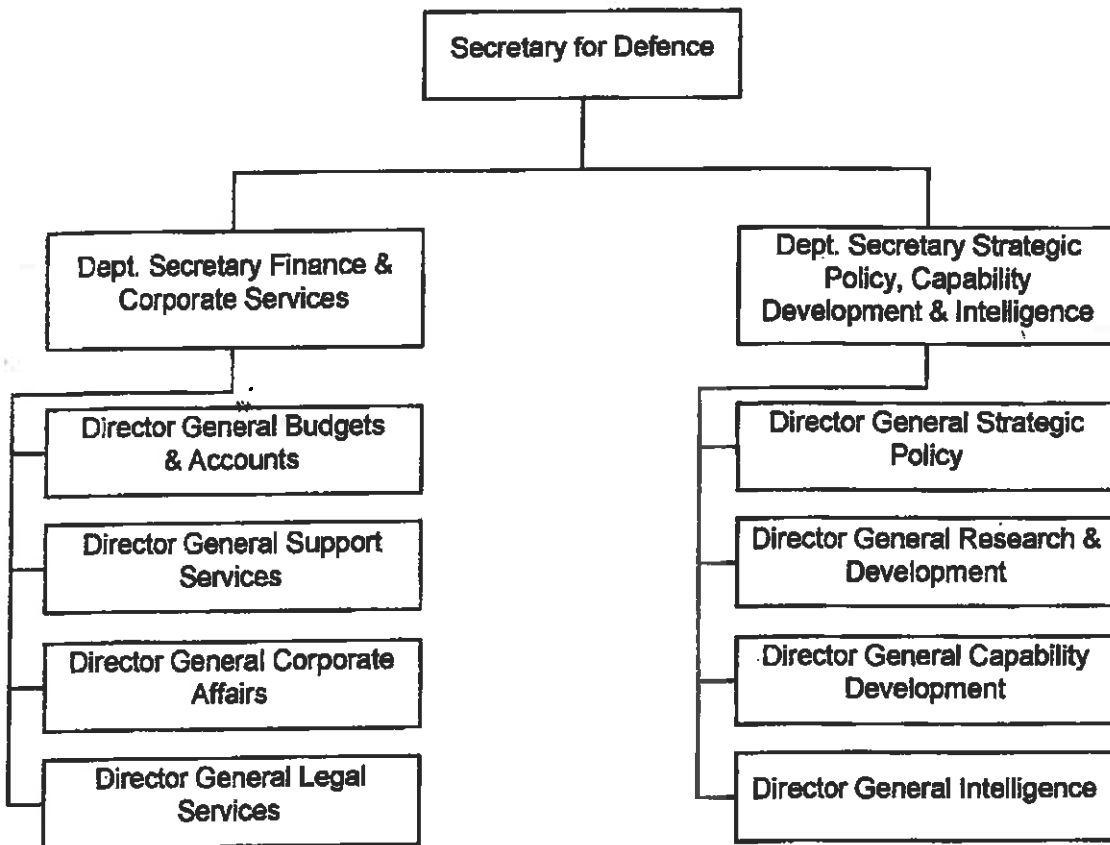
Secretary for Defence

Dept. Secretary Finance & Corporate Services

Director General Budgets & Accounts

Director General Support Services

Director General Corporate Affairs

Director General Legal Services

Dept. Secretary Strategic Policy, Capability Development & Intelligence

Director General Strategic Policy

Director General Research & Development

Director General Capability Development

Director General Intelligence